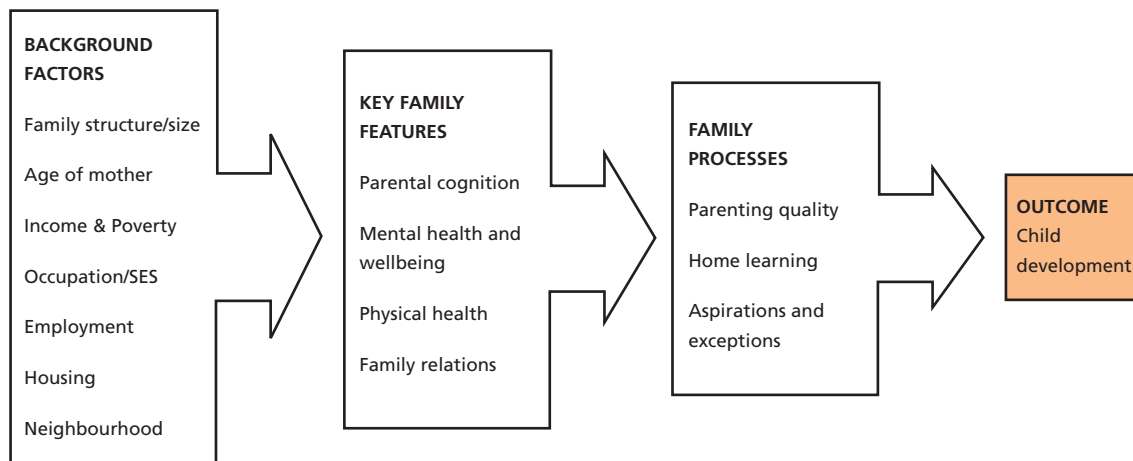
BACKGROUND FACTORS

Family structure/size

Age of mother

Income & Poverty

Occupation/SES

Employment

Housing

Neighbourhood

KEY FAMILY FEATURES

Parental cognition

Mental health and wellbeing

Physical health

Family relations

FAMILY PROCESSES

Parenting quality

Home learning

Aspirations and exceptions

OUTCOME
Child development